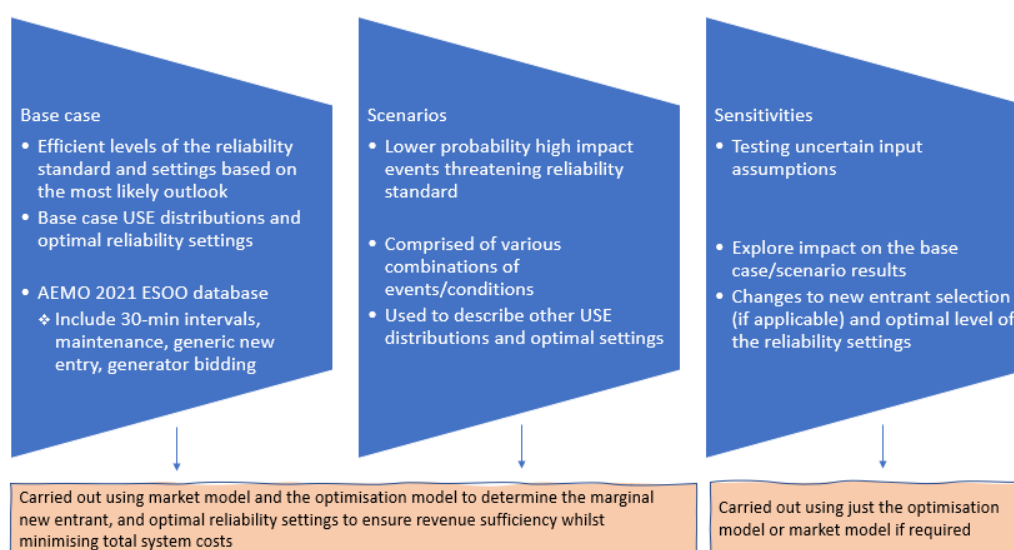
Base case

- Efficient levels of the reliability standard and settings based on the most likely outlook
- Base case USE distributions and optimal reliability settings

- AEMO 2021 ESOO database
  - Include 30-min intervals, maintenance, generic new entry, generator bidding

Scenarios

- Lower probability high impact events threatening reliability standard

- Comprised of various combinations of events/conditions
- Used to describe other USE distributions and optimal settings

Sensitivities

- Testing uncertain input assumptions

- Explore impact on the base case/scenario results
- Changes to new entrant selection (if applicable) and optimal level of the reliability settings

Carried out using market model and the optimisation model to determine the marginal new entrant, and optimal reliability settings to ensure revenue sufficiency whilst minimising total system costs

Carried out using just the optimisation model or market model if required